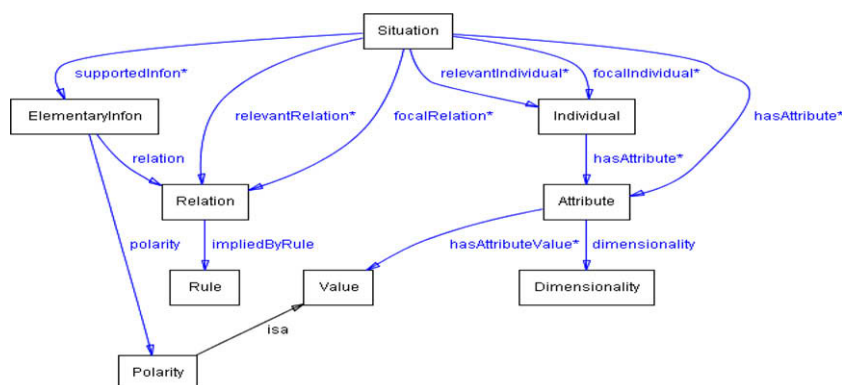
Situation

supportedInfon*

relevantRelation*

focalRelation*

relevantIndividual*

focalIndividual*

hasAttribute*

ElementaryInfon

Individual

relation

hasAttribute*

Relation

Attribute

polarity

impliedByRule

hasAttributeValue*

dimensionality

Rule

Value

Dimensionality

isa

Polarity